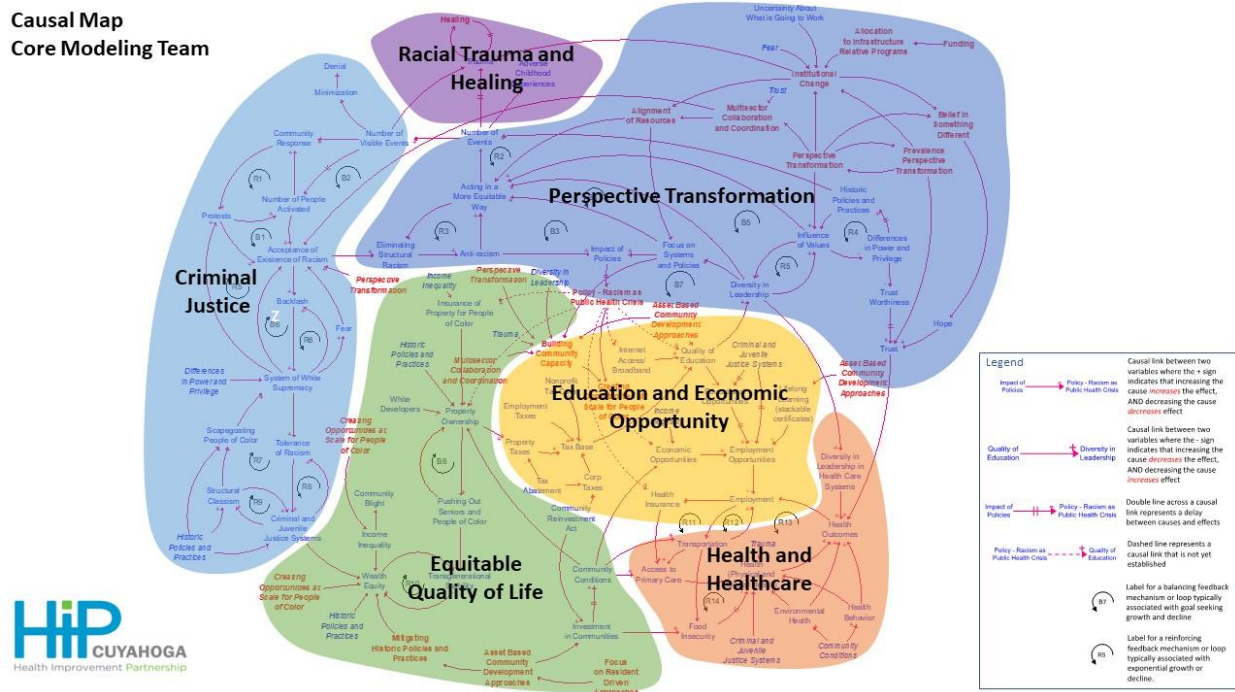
Causal Map
Core Modeling Team

Racial Trauma and Healing

Healing

Adverse Childhood Experiences

Uncertainty About What is Going to Work

Fear

Allocation to Infrastructure Relative Programs

Funding

Institutional Change

Trust

Alignment of Resources

Multisector Collaboration and Coordination

Belief in Something Different

Perspective Transformation

Prevalence Perspective Transformation

Denial

Minimization

Number of Visible Events

Number of Events

Community Response

R1

R2

B2

Number of People Activated

Acting in a More Equitable Way

Perspective Transformation

Historic Policies and Practices

Protests

B1

R3

B3

B5

R4

Differences in Power and Privilege

Influence of Values

Acceptance of Existence of Racism

Eliminating Structural Racism

Anti-racism

Impact of Policies

Focus on Systems and Policies

R5

Trust Worthiness

Criminal Justice

Perspective Transformation

Income Inequality

Perspective Transformation

Diversity in Leadership

Diversity in Leadership

B7

Policy - Racism as Public Health Crisis

Backlash

Insurance of Property for People of Color

Asset Based Community Development Approaches

Hope

B6

Trauma

R6

Fear

Historic Policies and Practices

Multisector Collaboration and Coordination

Building Community Capacity

Internet Access/ Broadband

Quality of Education

Criminal and Juvenile Justice Systems

Trust

Differences in Power and Privilege

System of White Supremacy

Asset Based Community Development Approaches

Education and Economic Opportunity

Nonprofit

White Developers

Employment Taxes

Scale for People of Color

Lifelong Learning (stackable certificates)

Creating Opportunities at Scale for People of Color

Property Ownership

Income

Scapegoating People of Color

Tolerance of Racism

Property Taxes

Tax Base

Economic Opportunities

Employment Opportunities

B8

Diversity in Leadership in Health Care Systems

R7

Tax Abatement

Corp Taxes

Community Blight

Structural Classism

R9

R8

Pushing Out Seniors and People of Color

Community Reinvestment Act

Health Insurance

Employment

Criminal and Juvenile Justice Systems

R11

R12

R13

Health Outcomes

Historic Policies and Practices

Income Inequality

Trauma

Transportation

Equitable Quality of Life

Community Conditions

Access to Primary Care

Health and Healthcare

Health (Physical)

Creating Opportunities at Scale for People of Color

Wealth Equity

Transgenerational

R14

Historic Policies and Practices

Environmental Health

Health Behavior

Investment in Communities

Food Insecurity

Mitigating Historic Policies and Practices

Community Conditions

Criminal and Juvenile Justice Systems

Asset Based Community Development Approaches

Focus on Resident Driven Approaches

HiP CUYAHOGA
Health Improvement Partnership

Legend

Impact of Policies → Policy - Racism as Public Health Crisis
Causal link between two variables where the + sign indicates that increasing the cause increases the effect, AND decreasing the cause decreases effect

Quality of Education → Diversity in Leadership
Causal link between two variables where the - sign indicates that increasing the cause decreases the effect, AND decreasing the cause increases effect

Impact of Policies → Policy - Racism as Public Health Crisis
Double line across a causal link represents a delay between causes and effects

Policy - Racism as Public Health Crisis → Quality of Education
Dashed line represents a causal link that is not yet established

B7
Label for a balancing feedback mechanism or loop typically associated with goal seeking growth and decline

R6
Label for a reinforcing feedback mechanism or loop typically associated with exponential growth or decline.